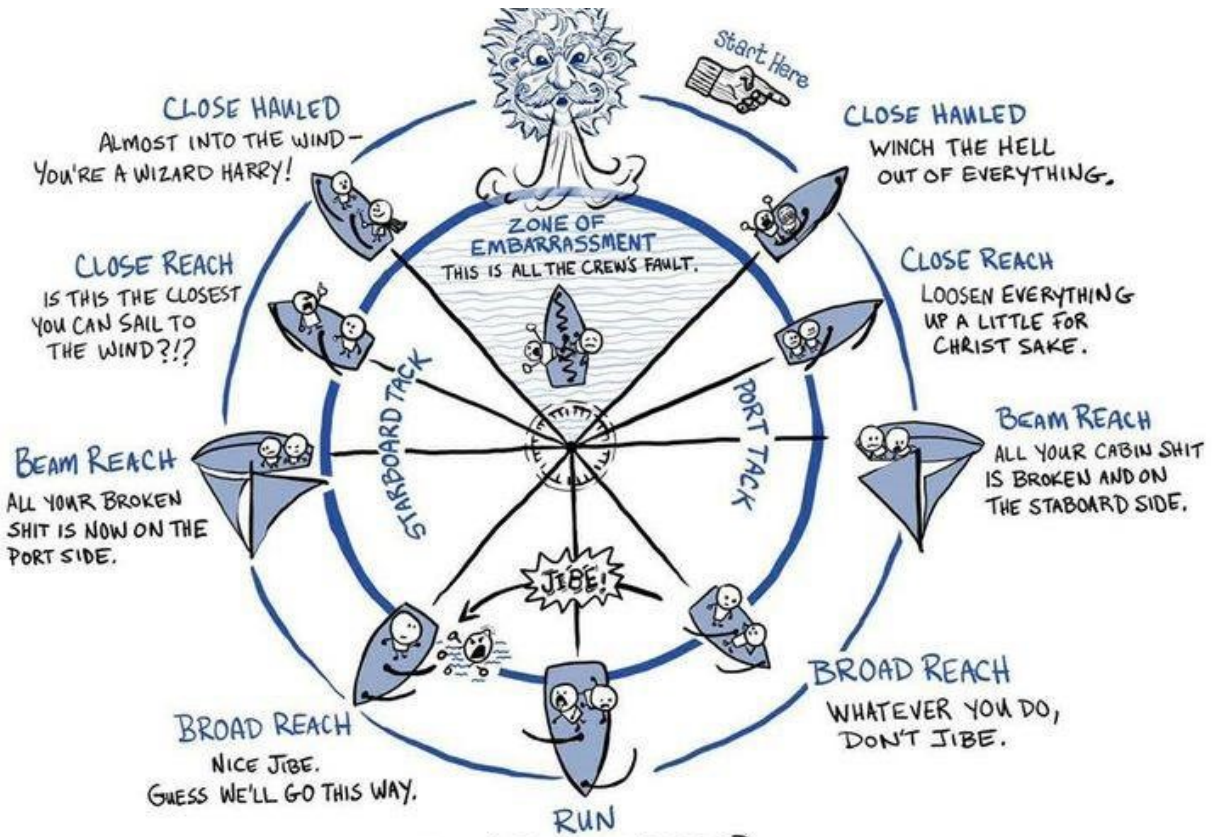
Start Here

CLOSE HAULED
WINCH THE HELL OUT OF EVERYTHING.

CLOSE HAULED
ALMOST INTO THE WIND - YOU'RE A WIZARD HARRY!

ZONE OF EMBARRASSMENT
THIS IS ALL THE CREW'S FAULT.

CLOSE REACH
IS THIS THE CLOSEST YOU CAN SAIL TO THE WIND?!?

CLOSE REACH
LOOSEN EVERYTHING UP A LITTLE FOR CHRIST SAKE.

STARBOARD TACK

PORT TACK

BEAM REACH
ALL YOUR BROKEN SHIT IS NOW ON THE PORT SIDE.

BEAM REACH
ALL YOUR CABIN SHIT IS BROKEN AND ON THE STABOARD SIDE.

JIBE!

BROAD REACH
WHATEVER YOU DO, DON'T JIBE.

BROAD REACH
NICE JIBE. GUESS WE'LL GO THIS WAY.

RUN
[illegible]